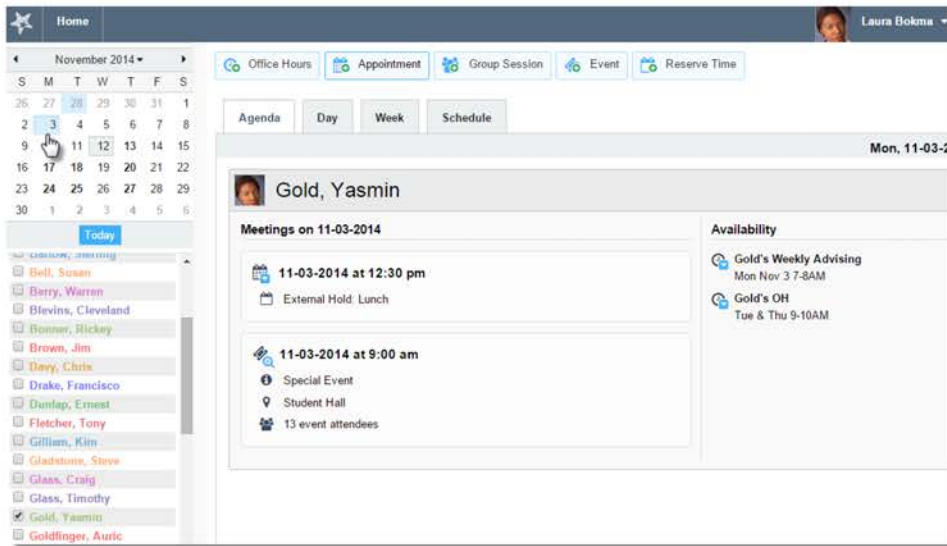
Home

Laura Bokma

November 2014

| S | M | T | W | T | F | S |
|---|---|---|---|---|---|---|
| 26 | 27 | 28 | 29 | 30 | 31 | 1 |
| 2 | 3 | 4 | 5 | 6 | 7 | 8 |
| 9 | 10 | 11 | 12 | 13 | 14 | 15 |
| 16 | 17 | 18 | 19 | 20 | 21 | 22 |
| 23 | 24 | 25 | 26 | 27 | 28 | 29 |
| 30 | 1 | 2 | 3 | 4 | 5 | 6 |

Today

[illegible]
Bell, Susan
Berry, Warren
Blevins, Cleveland
Bonner, Rickey
Brown, Jim
Davy, Chris
Drake, Francisco
Dunlap, Ernest
Fletcher, Tony
Gilliam, Kim
Gladstone, Steve
Glass, Craig
Glass, Timothy
Gold, Yasmin
Goldfinger, Auric

Office Hours
Appointment
Group Session
Event
Reserve Time

Agenda
Day
Week
Schedule

Mon, 11-03-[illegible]

Gold, Yasmin

Meetings on 11-03-2014

11-03-2014 at 12:30 pm
External Hold: Lunch

11-03-2014 at 9:00 am
Special Event
Student Hall
13 event attendees

Availability

Gold's Weekly Advising
Mon Nov 3 7-8AM

Gold's OH
Tue & Thu 9-10AM